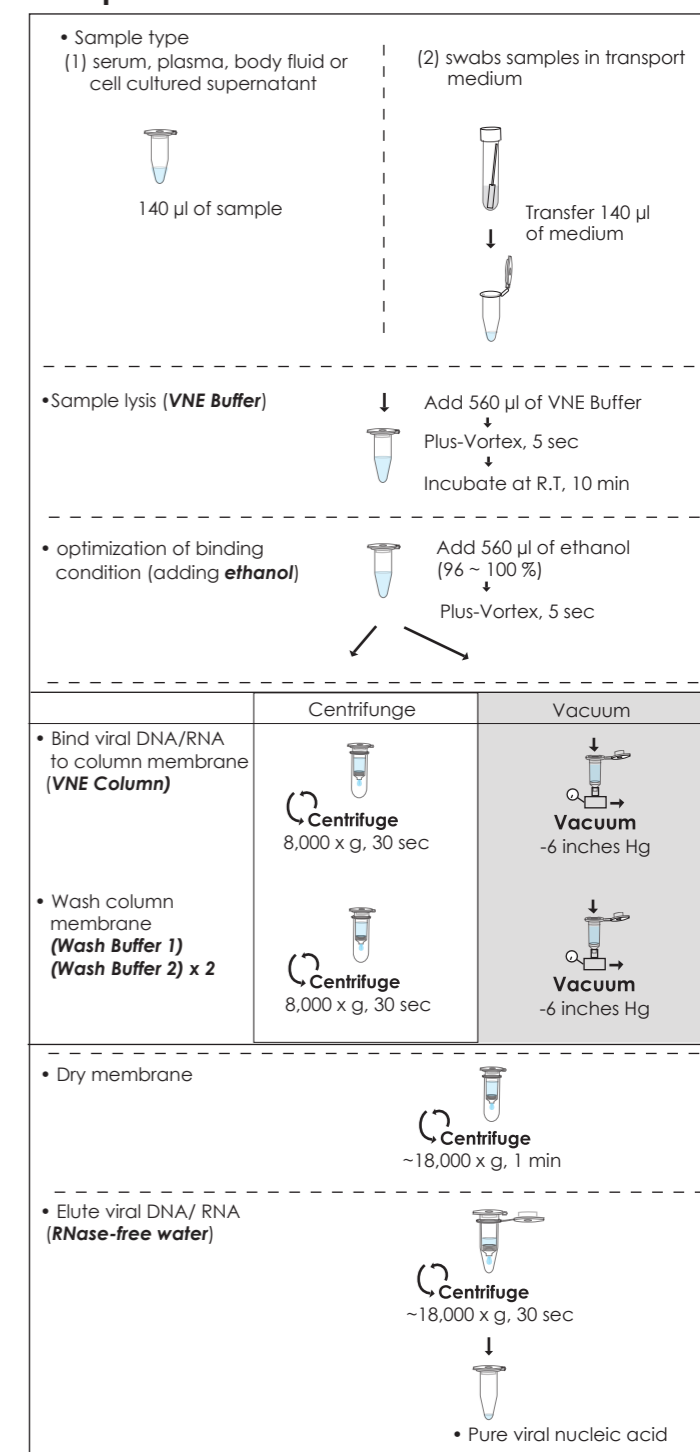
• Sample type
(1) serum, plasma, body fluid or cell cultured supernatant

140 μl of sample

(2) swabs samples in transport medium

Transfer 140 μl of medium

•Sample lysis (***VNE Buffer***)

Add 560 μl of VNE Buffer
Plus-Vortex, 5 sec
Incubate at R.T, 10 min

• optimization of binding condition (adding ***ethanol***)

Add 560 μl of ethanol (96 ~ 100 %)
Plus-Vortex, 5 sec

| | Centrifunge | Vacuum |
|---|---|---|
| • Bind viral DNA/RNA to column membrane (***VNE Column)*** | **Centrifuge** 8,000 x g, 30 sec | **Vacuum** -6 inches Hg |
| • Wash column membrane ***(Wash Buffer 1) (Wash Buffer 2) x 2*** | **Centrifuge** 8,000 x g, 30 sec | **Vacuum** -6 inches Hg |

• Dry membrane

**Centrifuge**
~18,000 x g, 1 min

• Elute viral DNA/ RNA (***RNase-free water***)

**Centrifuge**
~18,000 x g, 30 sec

• Pure viral nucleic acid